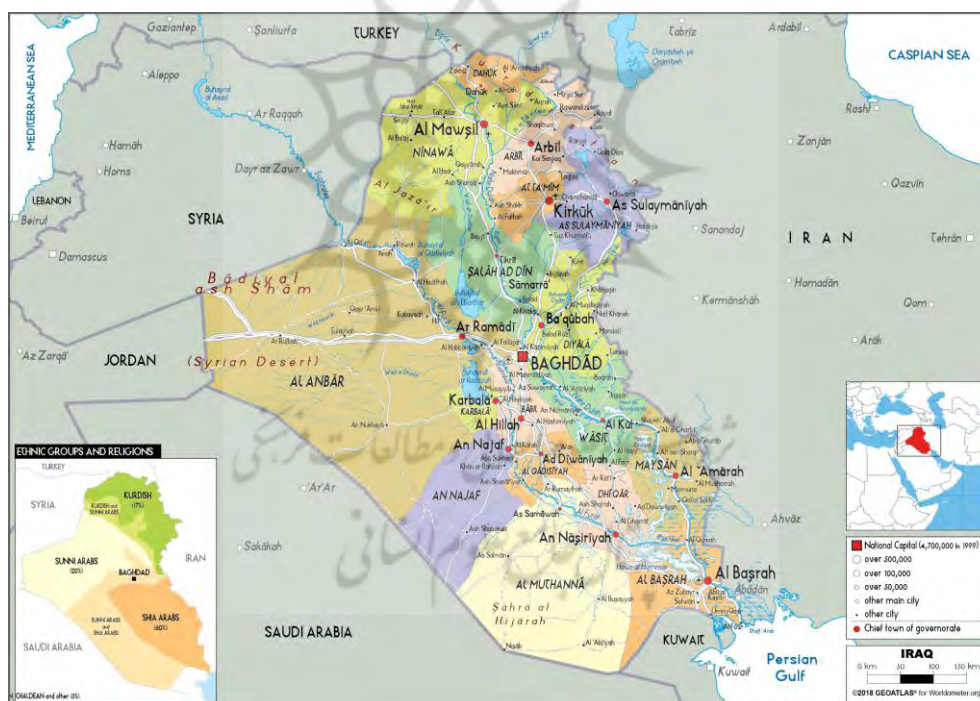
MEDITERRANEAN SEA
Gaziantep
Şanliurfa
TURKEY
Tabriz
Ardabil
CASPIAN SEA
Aleppo
Ar Raqqah
Rasht
Hamāh
Homs
Al Mawşil
Arbil
Zanjān
Dayr az Zawr
NĪNAWĀ
Qazvin
LEBANON
Beirut
SYRIA
AT TA'MĪM
Kirkūk
As Sulaymānīyah
AS SULAYMĀNĪYAH
Sanandaj
IRAN
Tehrān
Damascus
Bādiyat ash Shām
ŞALĀH AD DĪN
Sāmarrā'
Hamadān
Qom
Ba'qūbah
Kermānshāh
Ar Ramādī
DIYĀLĀ
Az Zarqā'
JORDAN
(Syrian Desert)
BAGHDĀD
Arāk
AL ANBĀR
Karbalā'
KARBALĀ'
BĀBIL
Al Ḩillah
Al Kūt
WĀSIŢ
An Najaf
Ad Dīwānīyah
AL QĀDISĪYAH
MAYSĀN
Al 'Amārah
DHĪ QĀR
Ar'Ar
AN NAJAF
Ahvāz
An Nāşirīyah
As Samāwah
Sakākah
AL MUTHANNĀ
Şahrā al Hijārah
AL BAŞRAH
Al Başrah
SAUDI ARABIA
KUWAIT
Persian Gulf
Kuwait
ETHNIC GROUPS AND RELIGIONS
TURKEY
SYRIA
KURDISH (17%)
IRAN
SUNNI ARABS (20%)
BAGHDAD
SHIA ARABS (60%)
SAUDI ARABIA
CHALDEAN and other (3%)
IRAQ
National Capital (4,700,000 in 1999)
over 500,000
over 100,000
over 50,000
other main city
other city
Chief town of governorate
0 km 50 100 150 km
©2018 GEOATLAS® for Worldometer.org